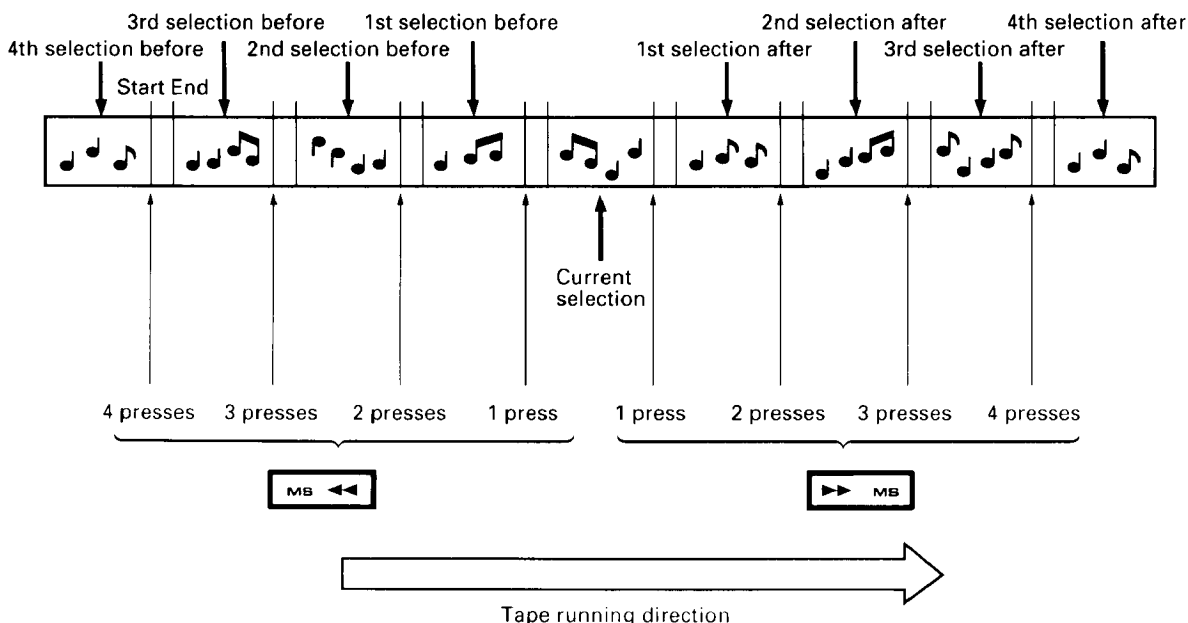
3rd selection before
1st selection before
2nd selection after
4th selection after
4th selection before
2nd selection before
1st selection after
3rd selection after
Start End

Current selection

4 presses 3 presses 2 presses 1 press

1 press 2 presses 3 presses 4 presses

MS ◀◀

▶▶ MS

Tape running direction